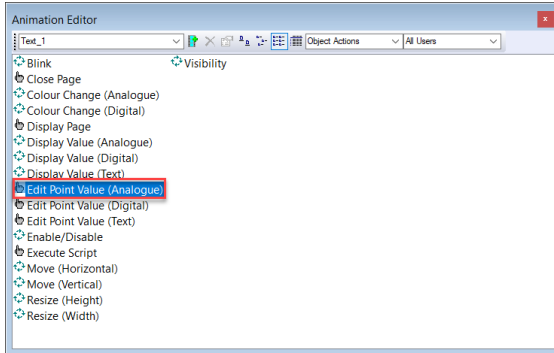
Animation Editor

Text_1
Object Actions
All Users

Blink
Close Page
Colour Change (Analogue)
Colour Change (Digital)
Display Page
Display Value (Analogue)
Display Value (Digital)
Display Value (Text)
Edit Point Value (Analogue)
Edit Point Value (Digital)
Edit Point Value (Text)
Enable/Disable
Execute Script
Move (Horizontal)
Move (Vertical)
Resize (Height)
Resize (Width)

Visibility